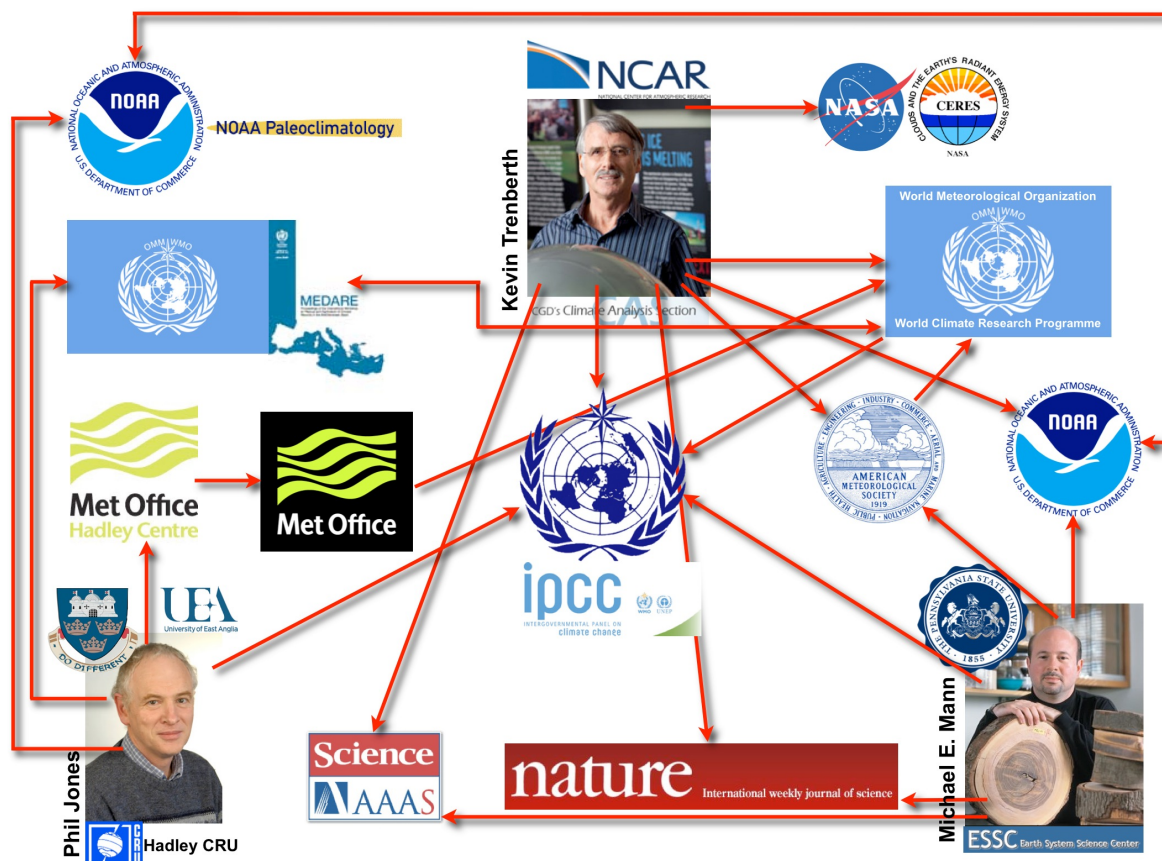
NATIONAL OCEANIC AND ATMOSPHERIC ADMINISTRATION
NOAA
U.S. DEPARTMENT OF COMMERCE
NOAA Paleoclimatology

NCAR
NATIONAL CENTER FOR ATMOSPHERIC RESEARCH

NASA

CLOUDS AND THE EARTH'S RADIANT ENERGY SYSTEM
CERES
NASA

Kevin Trenberth

ICE IS MELTING

CGD's Climate Analysis Section

OMM WMO

MEDARE

World Meteorological Organization
OMM WMO
World Climate Research Programme

Met Office
Hadley Centre

Met Office

ipcc
INTERGOVERNMENTAL PANEL ON climate change
WMO UNEP

AMERICAN METEOROLOGICAL SOCIETY
1919
ENGINEERING · INDUSTRY · COMMERCE · AERIAL AND MARINE NAVIGATION · PUBLIC HEALTH · AGRICULTURE

NATIONAL OCEANIC AND ATMOSPHERIC ADMINISTRATION
NOAA
U.S. DEPARTMENT OF COMMERCE

DO DIFFERENT

UEA
University of East Anglia

THE PENNSYLVANIA STATE UNIVERSITY
1855

Phil Jones

Hadley CRU

Science
AAAS

nature International weekly journal of science

Michael E. Mann

ESSC Earth System Science Center